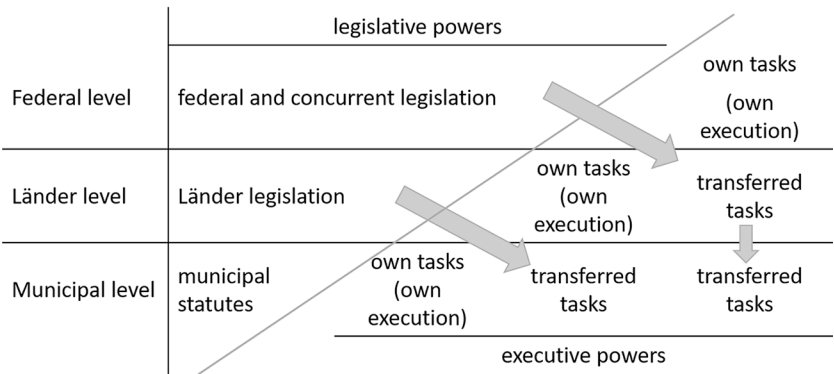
legislative powers

Federal level
federal and concurrent legislation
own tasks (own execution)

Länder level
Länder legislation
own tasks (own execution)
transferred tasks

Municipal level
municipal statutes
own tasks (own execution)
transferred tasks
transferred tasks

executive powers